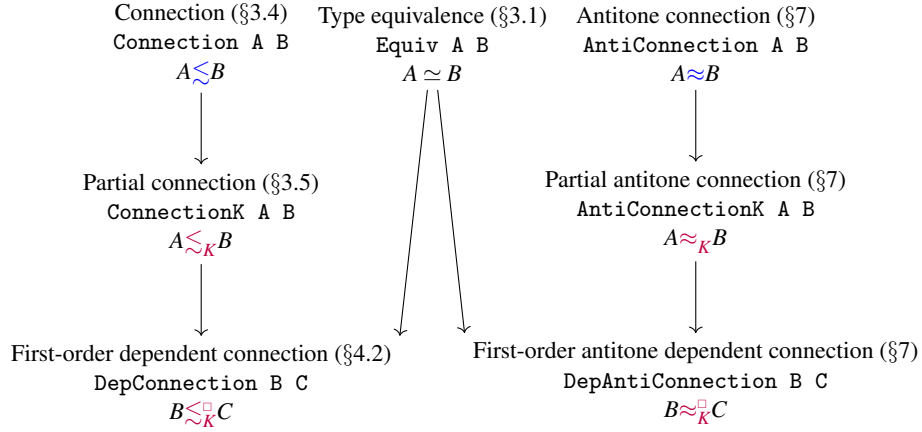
Connection (§3.4)
Connection A B
$A \lesssim B$

Type equivalence (§3.1)
Equiv A B
$A \simeq B$

Antitone connection (§7)
AntiConnection A B
$A \approx B$

Partial connection (§3.5)
ConnectionK A B
$A \lesssim_K B$

Partial antitone connection (§7)
AntiConnectionK A B
$A \approx_K B$

First-order dependent connection (§4.2)
DepConnection B C
$B \lesssim_K^\square C$

First-order antitone dependent connection (§7)
DepAntiConnection B C
$B \approx_K^\square C$